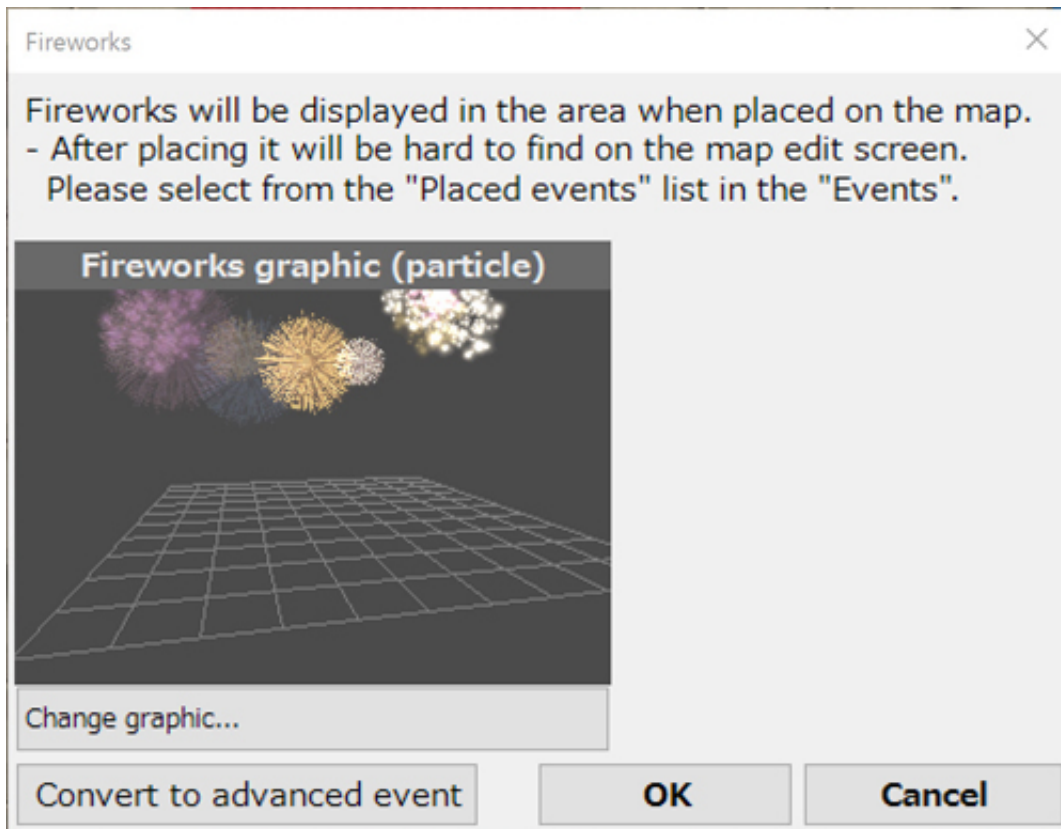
Fireworks

×

Fireworks will be displayed in the area when placed on the map.
- After placing it will be hard to find on the map edit screen.
Please select from the "Placed events" list in the "Events".

Fireworks graphic (particle)

Change graphic...

Convert to advanced event

OK

Cancel